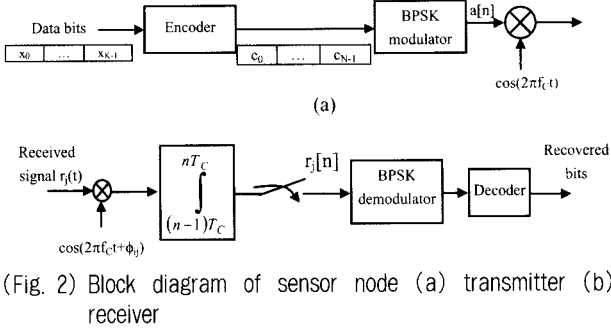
Data bits

Encoder

BPSK modulator

a[n]

| $x_0$ | ... | $x_{K-1}$ |
|---|---|---|

| $c_0$ | ... | $c_{N-1}$ |
|---|---|---|

$\cos(2\pi f_C t)$

(a)

Received signal $r_j(t)$

$\int_{(n-1)T_C}^{nT_C}$

$r_j[n]$

BPSK demodulator

Decoder

Recovered bits

$\cos(2\pi f_C t+\phi_{tj})$

(Fig. 2) Block diagram of sensor node (a) transmitter (b) receiver